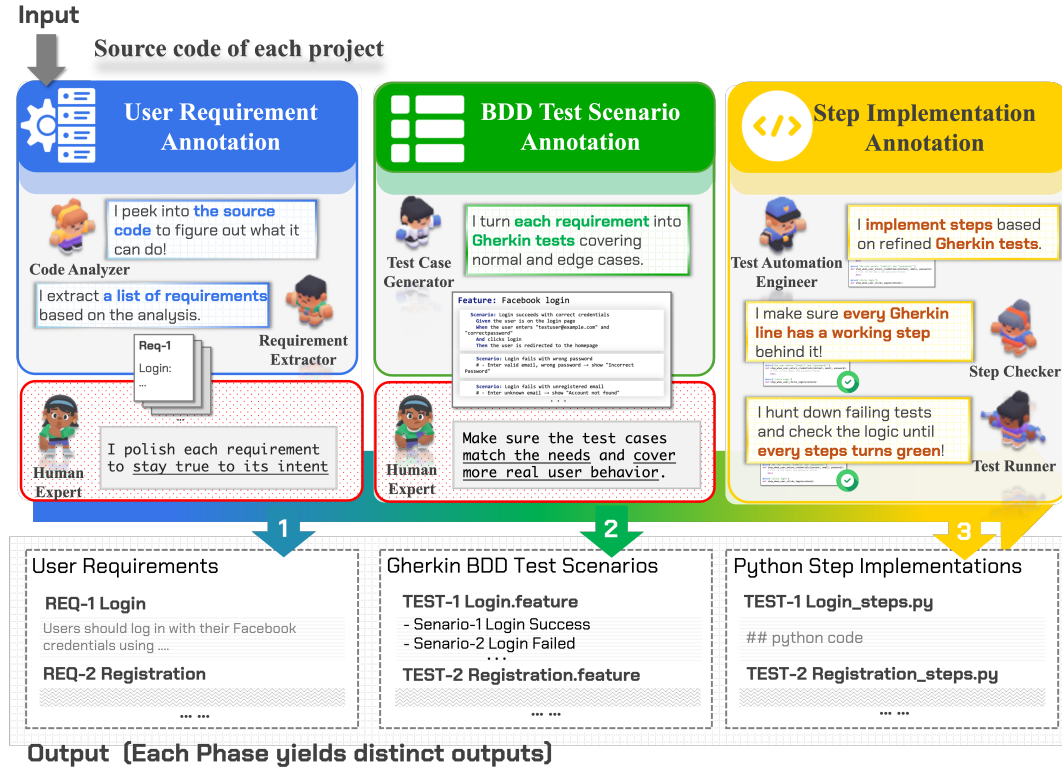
Input

Source code of each project

User Requirement Annotation

I peek into the source code to figure out what it can do!

Code Analyzer

I extract a list of requirements based on the analysis.

Requirement Extractor

Req-1
Login:
...

Human Expert

I polish each requirement to stay true to its intent

BDD Test Scenario Annotation

Test Case Generator

I turn each requirement into Gherkin tests covering normal and edge cases.

Feature: Facebook login

Scenario: Login succeeds with correct credentials
Given the user is on the login page
When the user enters "testuser@example.com" and "correctpassword"
And clicks login
Then the user is redirected to the homepage

Scenario: Login fails with wrong password
# - Enter valid email, wrong password → show "Incorrect Password"

Scenario: Login fails with unregistered email
# - Enter unknown email → show "Account not found"

Human Expert

Make sure the test cases match the needs and cover more real user behavior.

Step Implementation Annotation

Test Automation Engineer

I implement steps based on refined Gherkin tests.

I make sure every Gherkin line has a working step behind it!

Step Checker

I hunt down failing tests and check the logic until every steps turns green!

Test Runner

1

2

3

User Requirements

REQ-1 Login

Users should log in with their Facebook credentials using ....

REQ-2 Registration

... ...

Gherkin BDD Test Scenarios

TEST-1 Login.feature

- Senario-1 Login Success
- Senario-2 Login Failed
...

TEST-2 Registration.feature

... ...

Python Step Implementations

TEST-1 Login_steps.py

## python code

TEST-2 Registration_steps.py

... ...

Output (Each Phase yields distinct outputs)